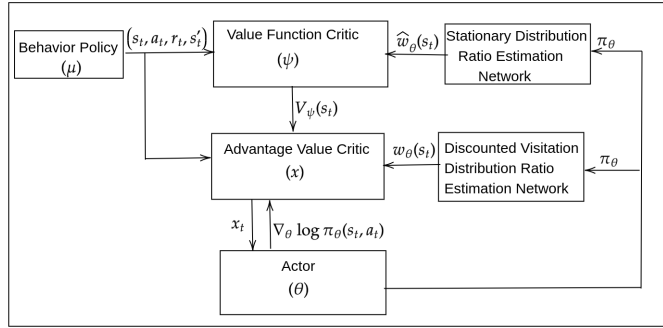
Behavior Policy
$(\mu)$

$(s_t, a_t, r_t, s_t')$

Value Function Critic
$(\psi)$

$\widehat{w}_\theta(s_t)$

Stationary Distribution Ratio Estimation Network

$\pi_\theta$

$V_\psi(s_t)$

Advantage Value Critic
$(x)$

$w_\theta(s_t)$

Discounted Visitation Distribution Ratio Estimation Network

$\pi_\theta$

$x_t$

$\nabla_\theta \log \pi_\theta(s_t, a_t)$

Actor
$(\theta)$